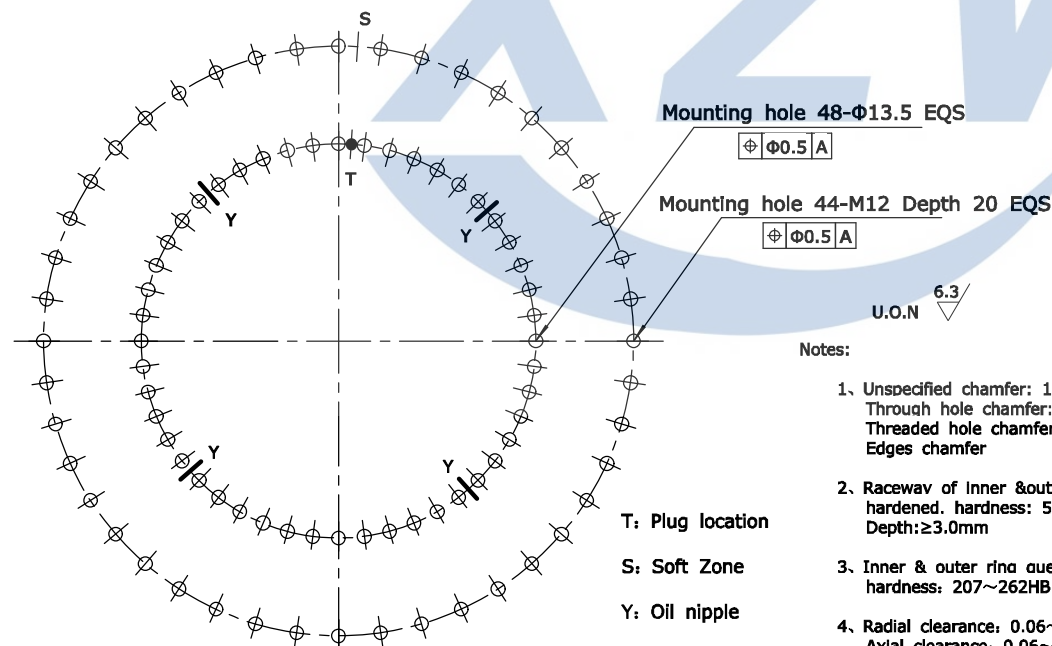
S

T

Y

Y

Y

Y

Mounting hole 48-Φ13.5 EQS

| ⌖ | Φ0.5 | A |
|---|---|---|

Mounting hole 44-M12 Depth 20 EQS

| ⌖ | Φ0.5 | A |
|---|---|---|

U.O.N $\sqrt{6.3}$

Notes:

1、Unspecified chamfer: 1 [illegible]
Through hole chamfer: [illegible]
Threaded hole chamfer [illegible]
Edges chamfer

2、Raceway of inner &out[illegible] hardened. hardness: 5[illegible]
Depth:≥3.0mm

3、Inner & outer ring que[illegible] hardness: 207~262HB

4、Radial clearance: 0.06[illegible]
Axial clearance: 0.06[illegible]

T: Plug location

S: Soft Zone

Y: Oil nipple